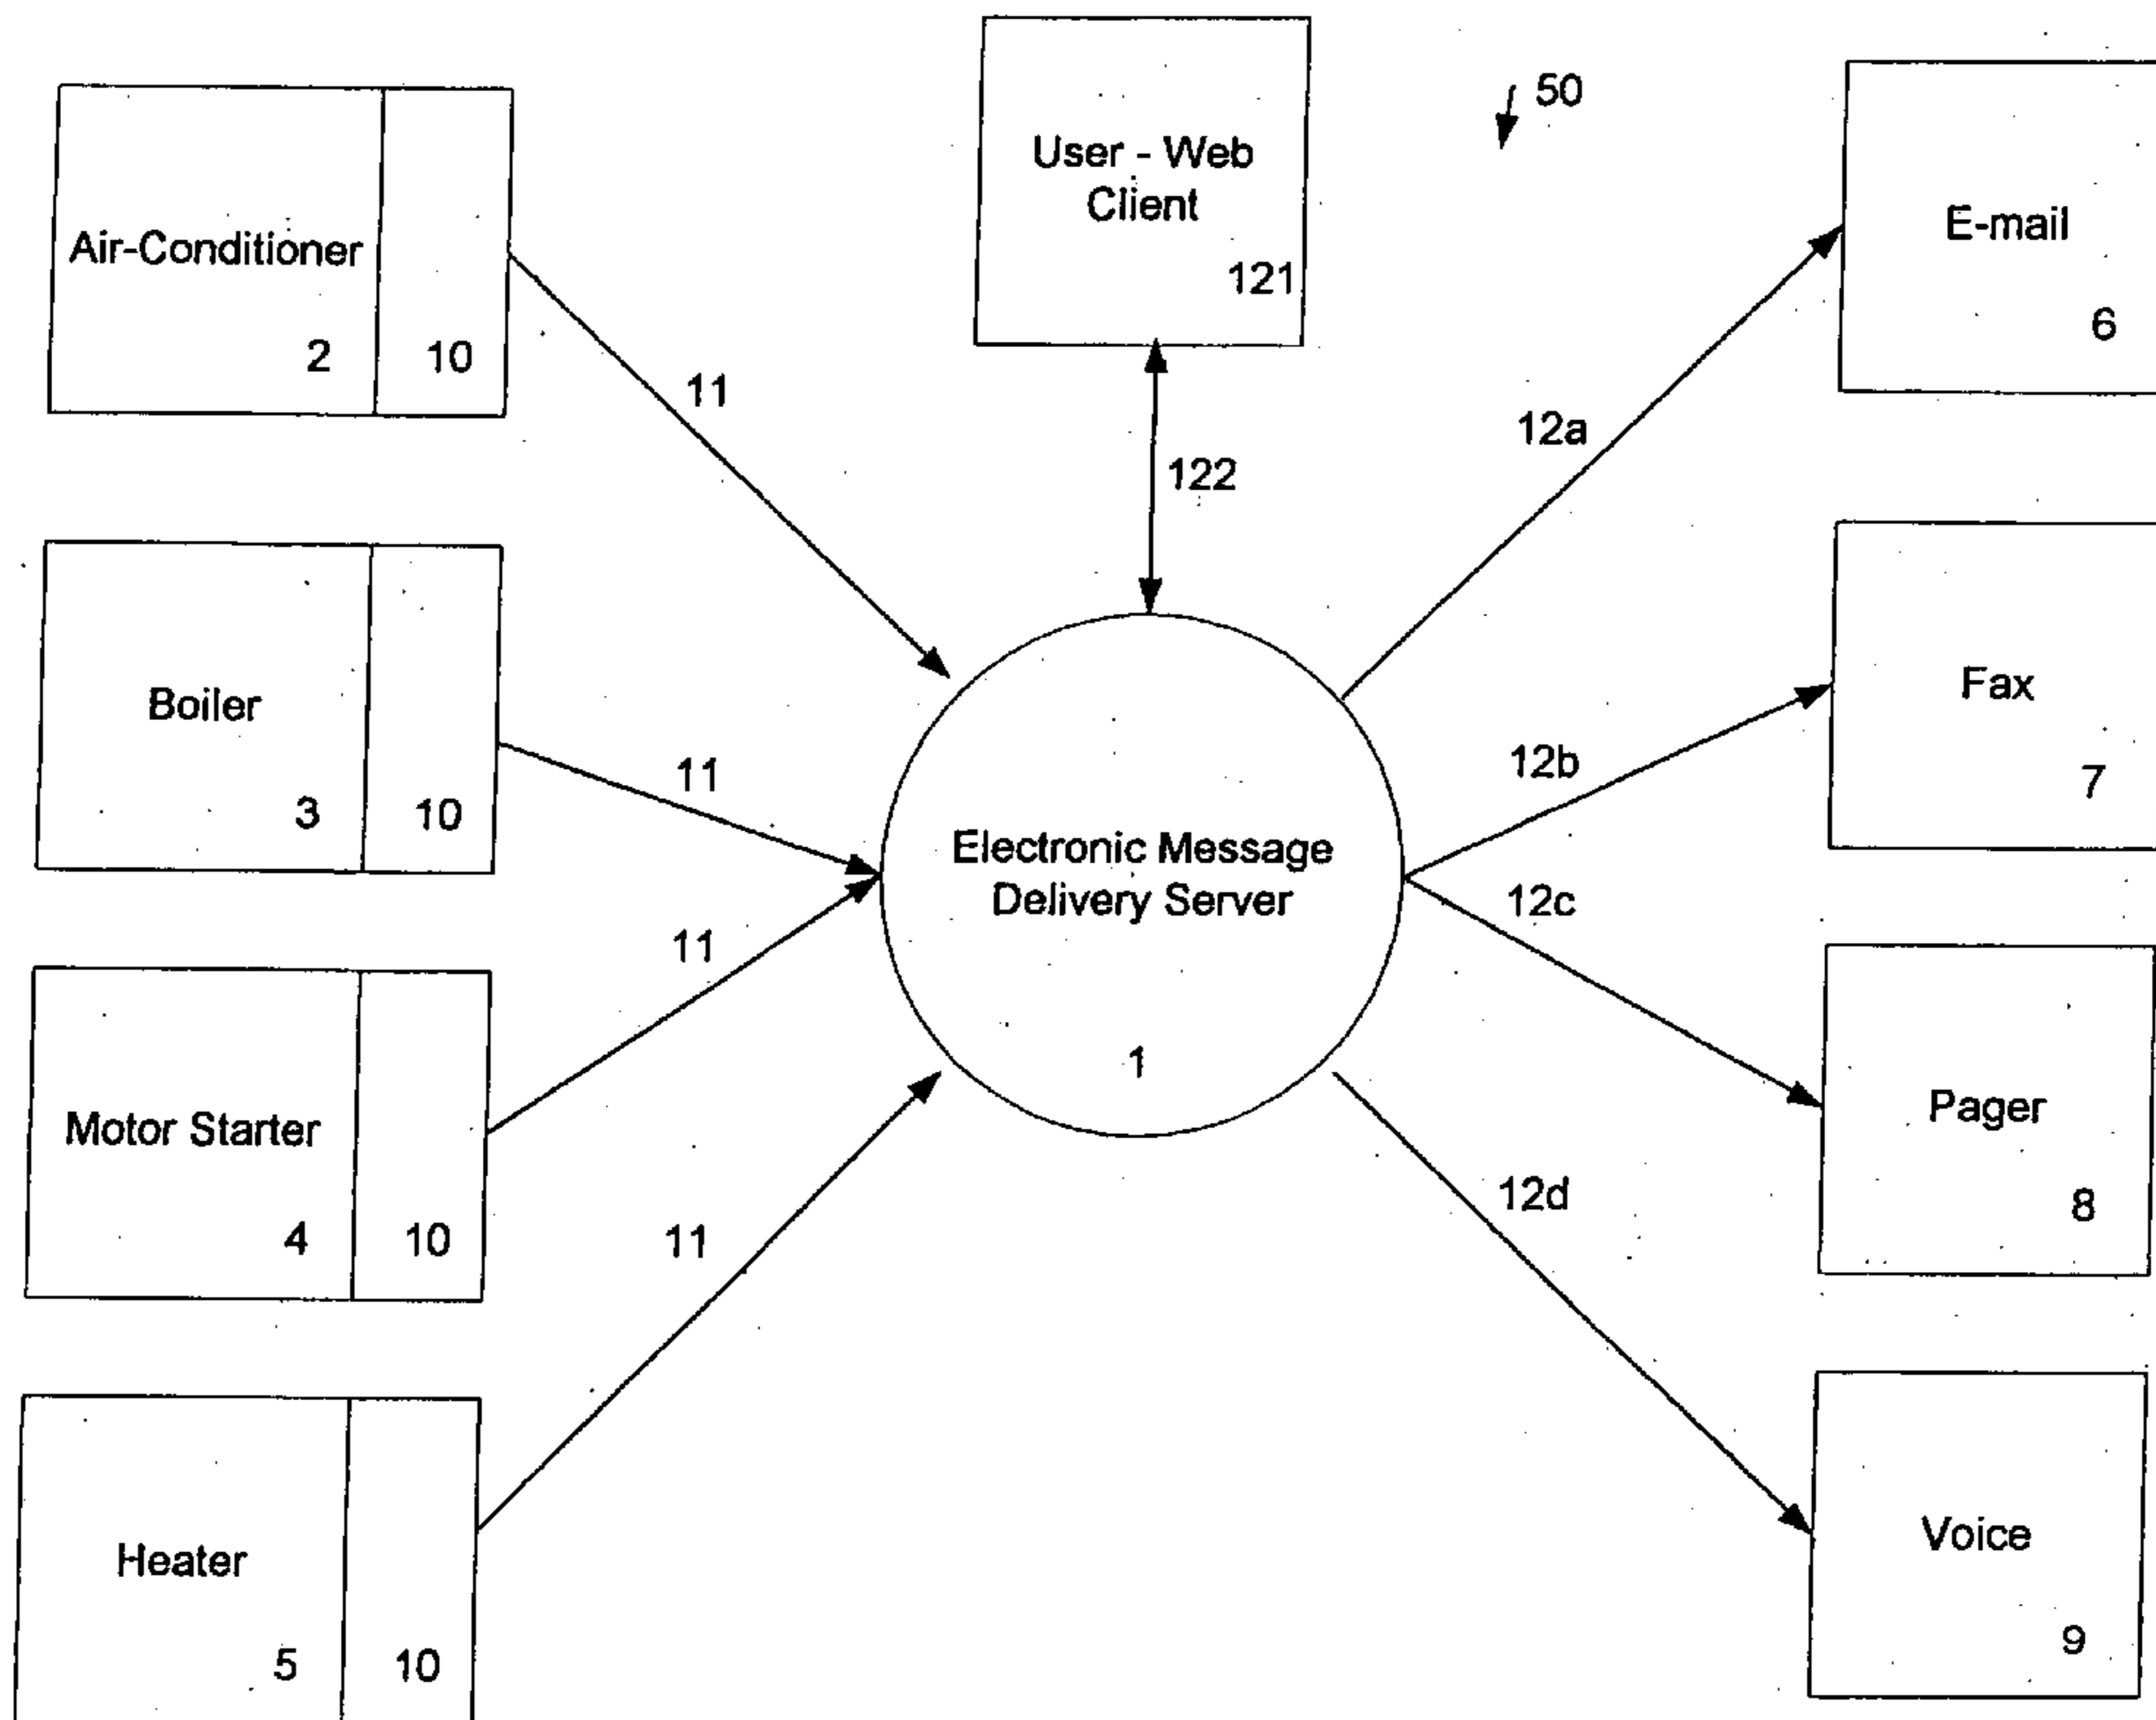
User - Web Client 121

50

Air-Conditioner 2 10

E-mail 6

11

12a

122

Boiler 3 10

Fax 7

11

12b

Electronic Message Delivery Server 1

12c

11

Motor Starter 4 10

Pager 8

12d

11

Heater 5 10

Voice 9